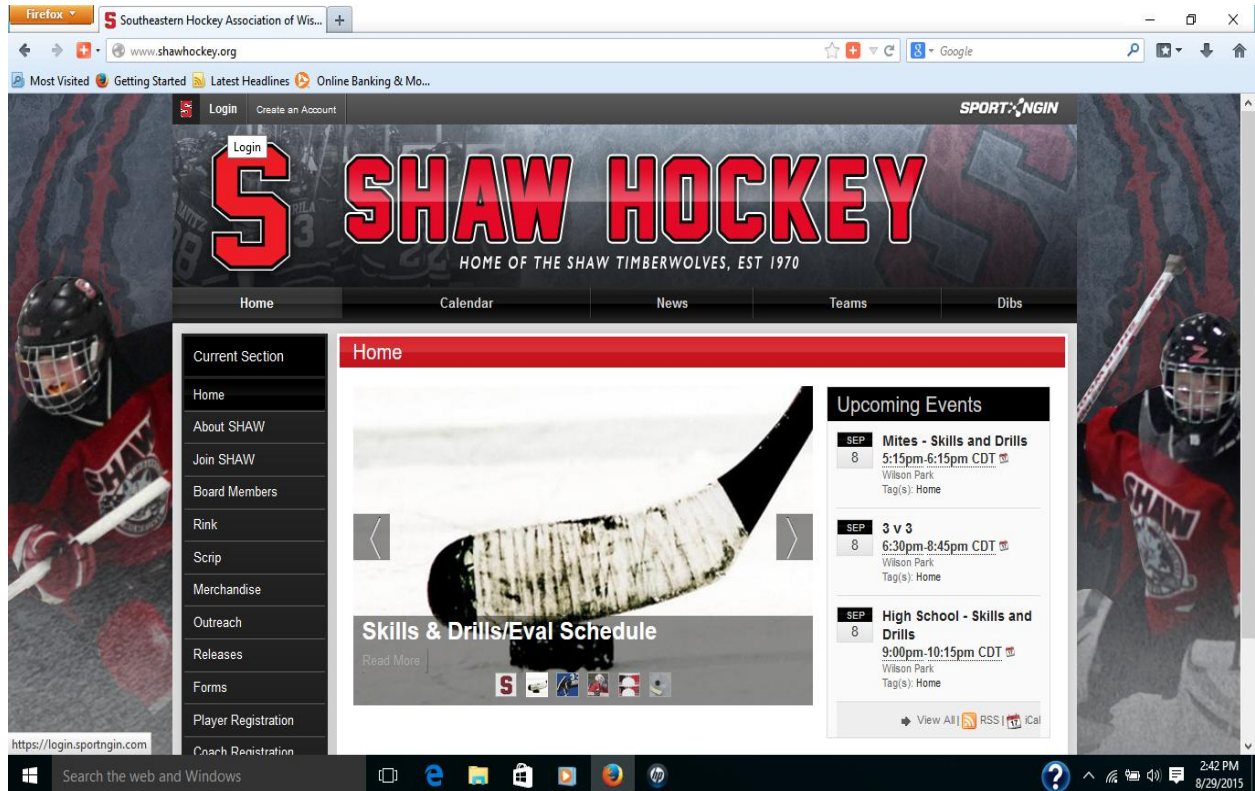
Firefox
Southeastern Hockey Association of Wis...
www.shawhockey.org
Google
Most Visited Getting Started Latest Headlines Online Banking & Mo...
Login Create an Account
SPORTNGIN
Login
SHAW HOCKEY
HOME OF THE SHAW TIMBERWOLVES, EST 1970
Home
Calendar
News
Teams
Dibs
Current Section
Home
About SHAW
Join SHAW
Board Members
Rink
Scrip
Merchandise
Outreach
Releases
Forms
Player Registration
Coach Registration
Home
Skills & Drills/Eval Schedule
Read More
Upcoming Events
SEP 8
Mites - Skills and Drills
5:15pm-6:15pm CDT
Wilson Park
Tag(s): Home
SEP 8
3 v 3
6:30pm-8:45pm CDT
Wilson Park
Tag(s): Home
SEP 8
High School - Skills and Drills
9:00pm-10:15pm CDT
Wilson Park
Tag(s): Home
View All | RSS | iCal
https://login.sportngin.com
Search the web and Windows
2:42 PM
8/29/2015